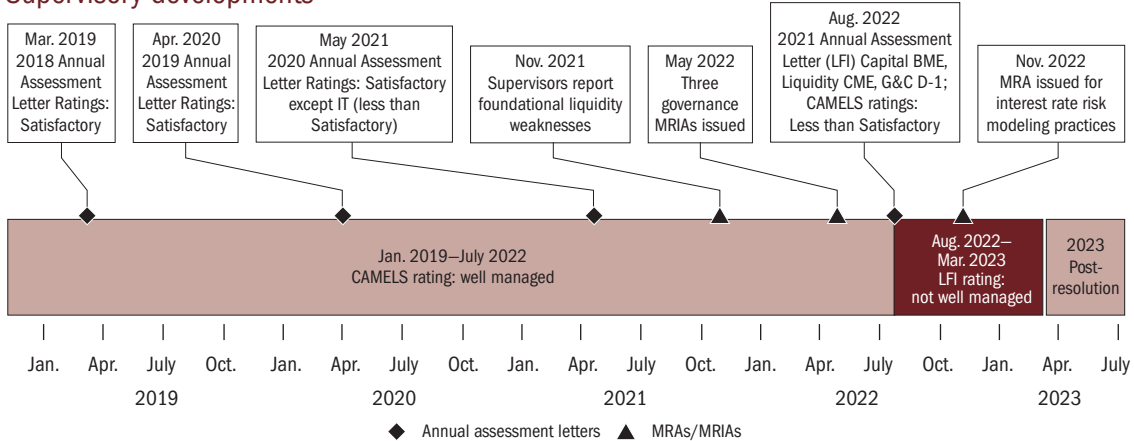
Supervisory developments

Mar. 2019
2018 Annual Assessment Letter Ratings: Satisfactory

Apr. 2020
2019 Annual Assessment Letter Ratings: Satisfactory

May 2021
2020 Annual Assessment Letter Ratings: Satisfactory except IT (less than Satisfactory)

Nov. 2021
Supervisors report foundational liquidity weaknesses

May 2022
Three governance MRIAs issued

Aug. 2022
2021 Annual Assessment Letter (LFI) Capital BME, Liquidity CME, G&C D-1; CAMELS ratings: Less than Satisfactory

Nov. 2022
MRA issued for interest rate risk modeling practices

Jan. 2019–July 2022
CAMELS rating: well managed

Aug. 2022–Mar. 2023
LFI rating: not well managed

2023
Post-resolution

Jan. Apr. July Oct. Jan. Apr. July Oct. Jan. Apr. July Oct. Jan. Apr. July Oct. Jan. Apr. July

2019 2020 2021 2022 2023

Annual assessment letters
MRAs/MRIAs